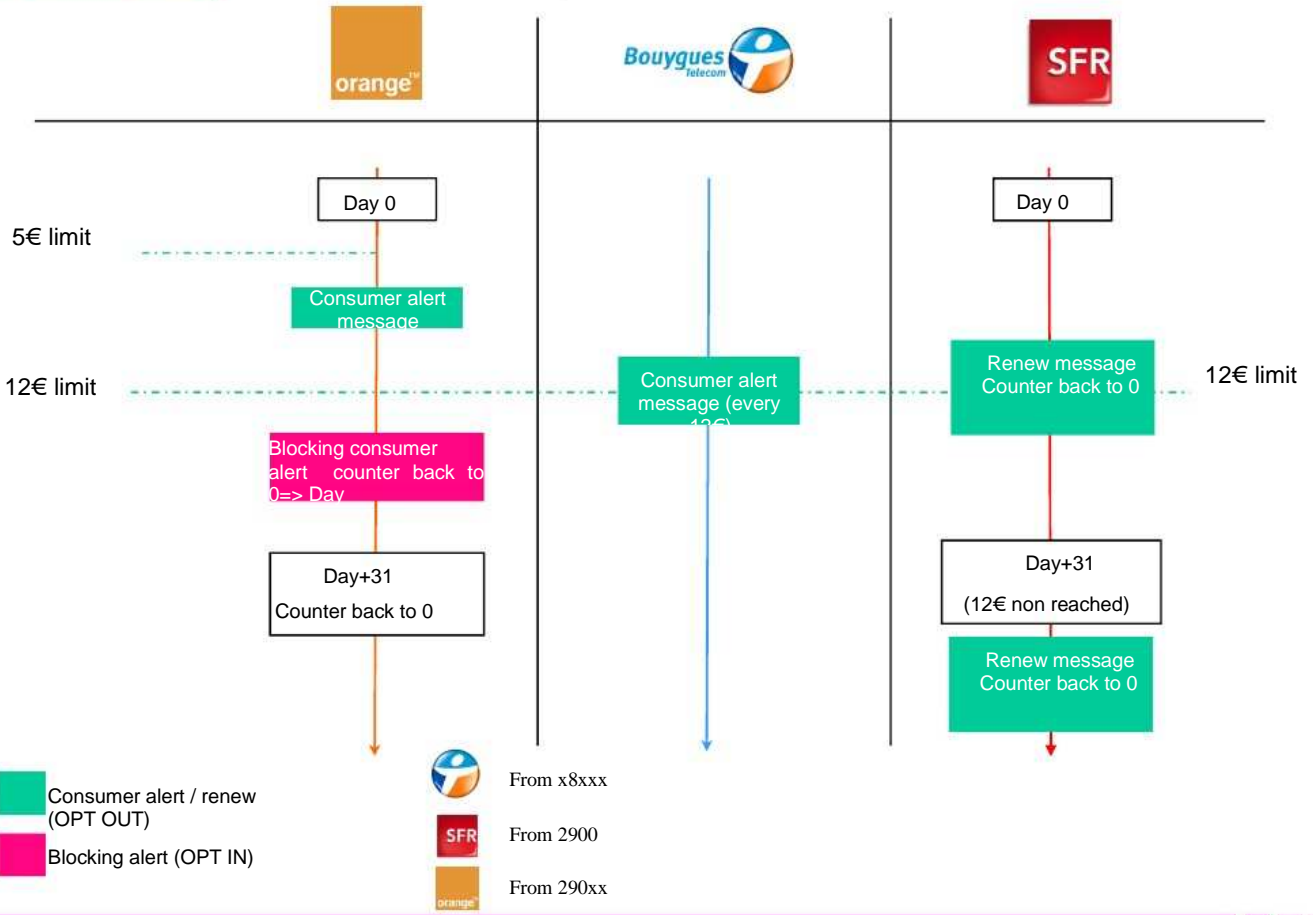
orange™

Bouygues Telecom

SFR

Day 0

5€ limit

Consumer alert message

12€ limit

Consumer alert message (every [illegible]

Day 0

Renew message Counter back to 0

12€ limit

Blocking consumer alert counter back to 0=> Day

Day+31

Counter back to 0

Day+31

(12€ non reached)

Renew message Counter back to 0

Consumer alert / renew (OPT OUT)

Blocking alert (OPT IN)

From x8xxx

SFR

From 2900

orange

From 290xx